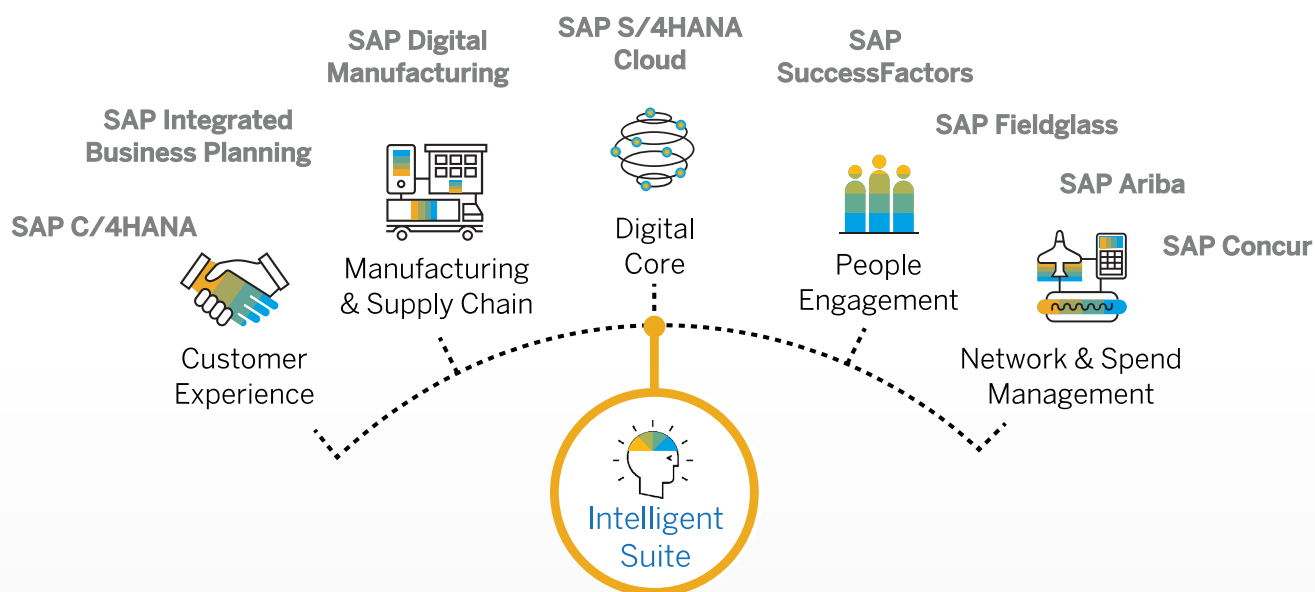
SAP S/4HANA Cloud

SAP Digital Manufacturing

SAP SuccessFactors

SAP Integrated Business Planning

SAP Fieldglass

SAP Ariba

SAP C/4HANA

SAP Concur

Digital Core

Manufacturing & Supply Chain

People Engagement

Customer Experience

Network & Spend Management

Intelligent Suite